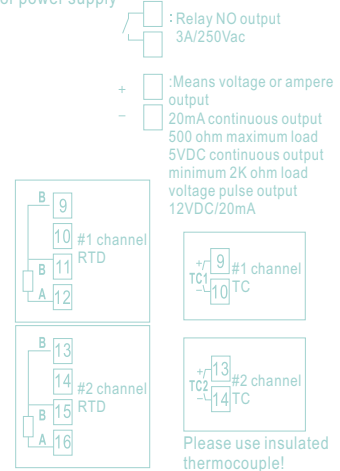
or power supply

: Relay NO output
3A/250Vac

+
−
:Means voltage or ampere output
20mA continuous output
500 ohm maximum load
5VDC continuous output
minimum 2K ohm load
voltage pulse output
12VDC/20mA

B
9
10
#1 channel
B
11
RTD
A
12

+
TC1
−
9
10
#1 channel
TC

B
13
14
#2 channel
B
15
RTD
A
16

+
TC2
−
13
14
#2 channel
TC

Please use insulated thermocouple!